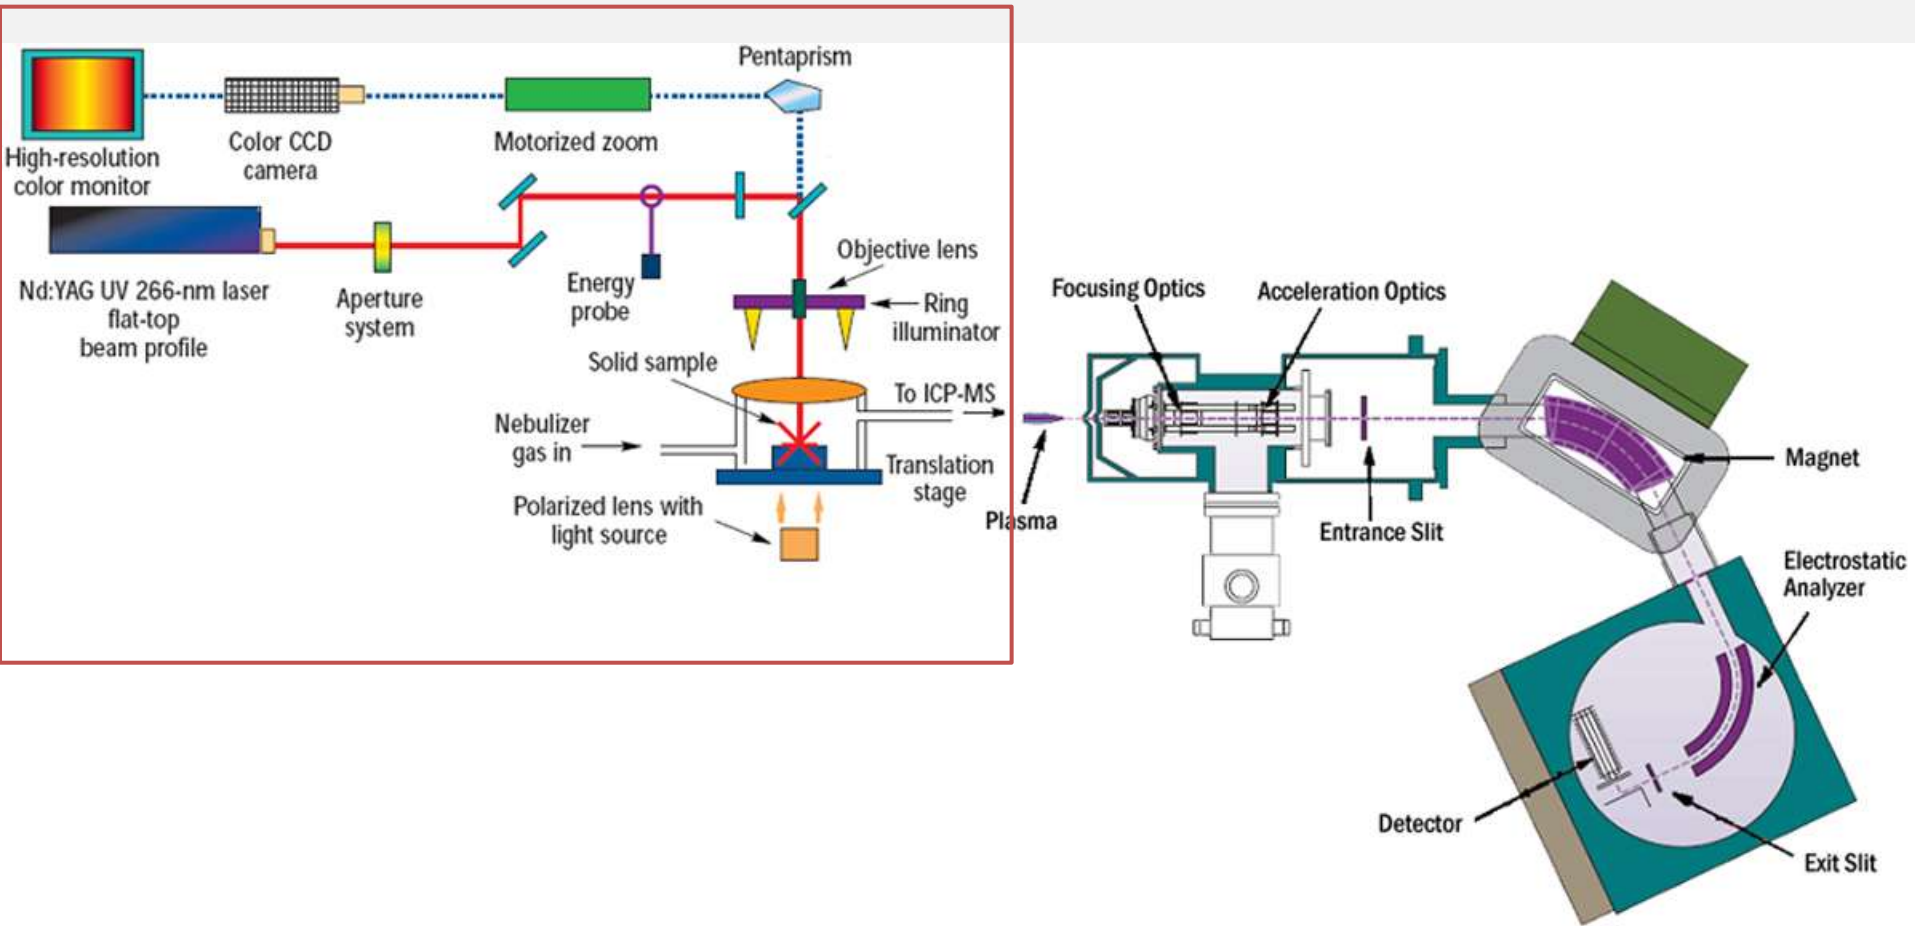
Pentaprism

High-resolution color monitor

Color CCD camera

Motorized zoom

Nd:YAG UV 266-nm laser flat-top beam profile

Aperture system

Energy probe

Objective lens

Ring illuminator

Solid sample

To ICP-MS

Nebulizer gas in

Translation stage

Polarized lens with light source

Focusing Optics

Acceleration Optics

Plasma

Entrance Slit

Magnet

Electrostatic Analyzer

Detector

Exit Slit